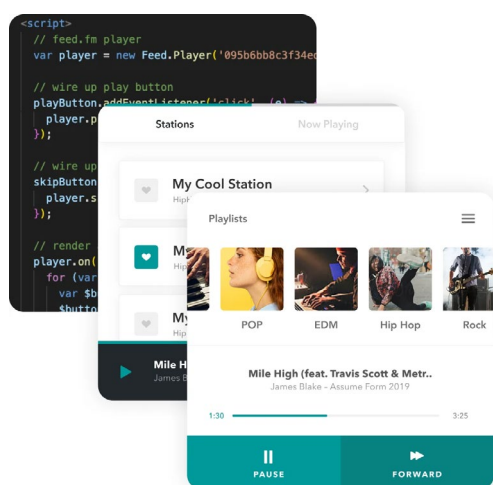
<script>
// feed.fm player
var player = new Feed.Player('095b6bb8c3f34e

// wire up play button
playButton.addEventListener('click', (e) =>
player.p
});

// wire up
skipButton
player.s
});

// render
player.on(
for (var
var $b
$butto

Stations
Now Playing

My Cool Station
Hip

Me
Hip

My
Hip

Mile Hi
James B

Playlists

POP
EDM
Hip Hop
Rock

Mile High (feat. Travis Scott & Metr..
James Blake - Assume Form 2019

1:30
3:25

PAUSE
FORWARD